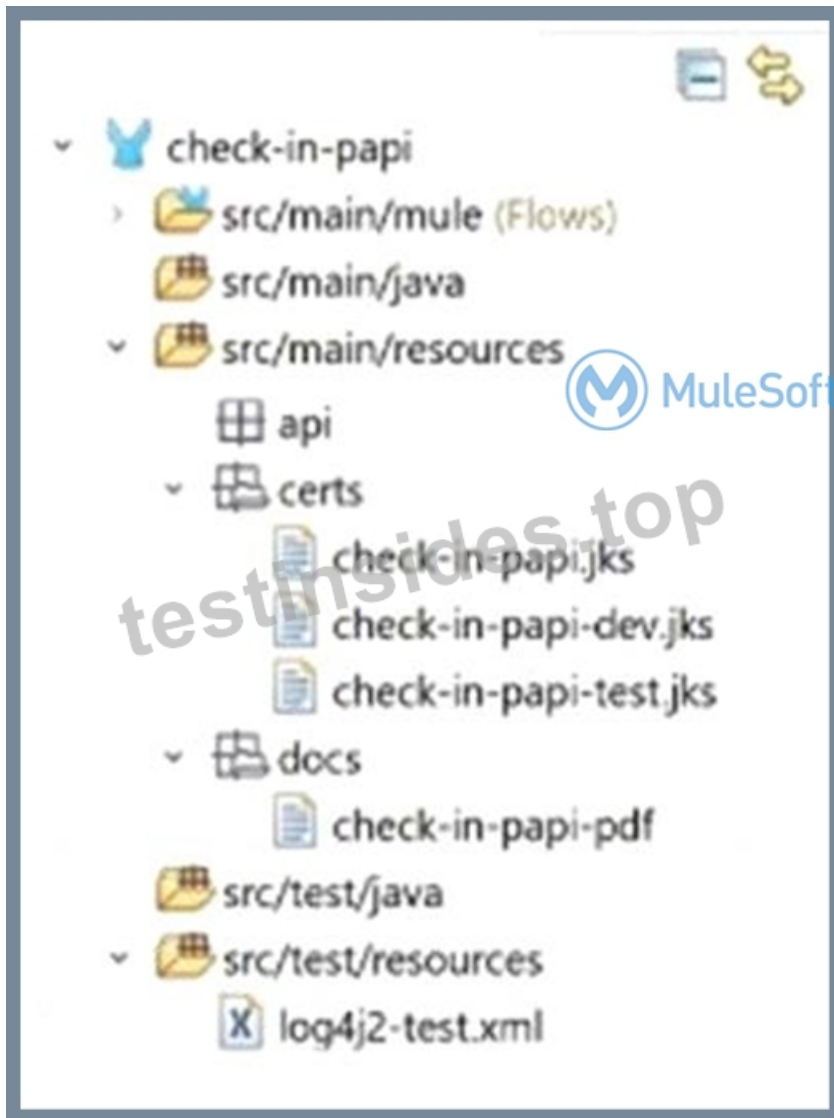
check-in-papi
src/main/mule (Flows)
src/main/java
src/main/resources
MuleSoft
api
certs
testinsides.top
check-in-papi.jks
check-in-papi-dev.jks
check-in-papi-test.jks
docs
check-in-papi-pdf
src/test/java
src/test/resources
log4j2-test.xml